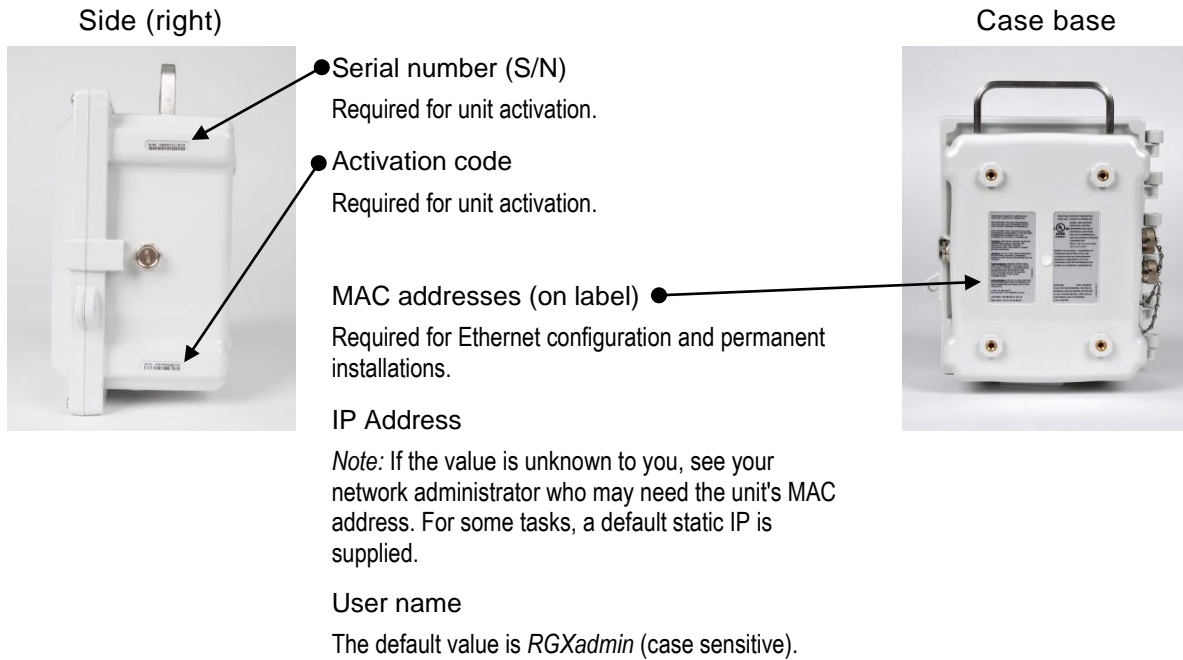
Side (right)

Case base

Serial number (S/N)

Required for unit activation.

Activation code

Required for unit activation.

MAC addresses (on label)

Required for Ethernet configuration and permanent installations.

IP Address

*Note:* If the value is unknown to you, see your network administrator who may need the unit's MAC address. For some tasks, a default static IP is supplied.

User name

The default value is *RGXadmin* (case sensitive).